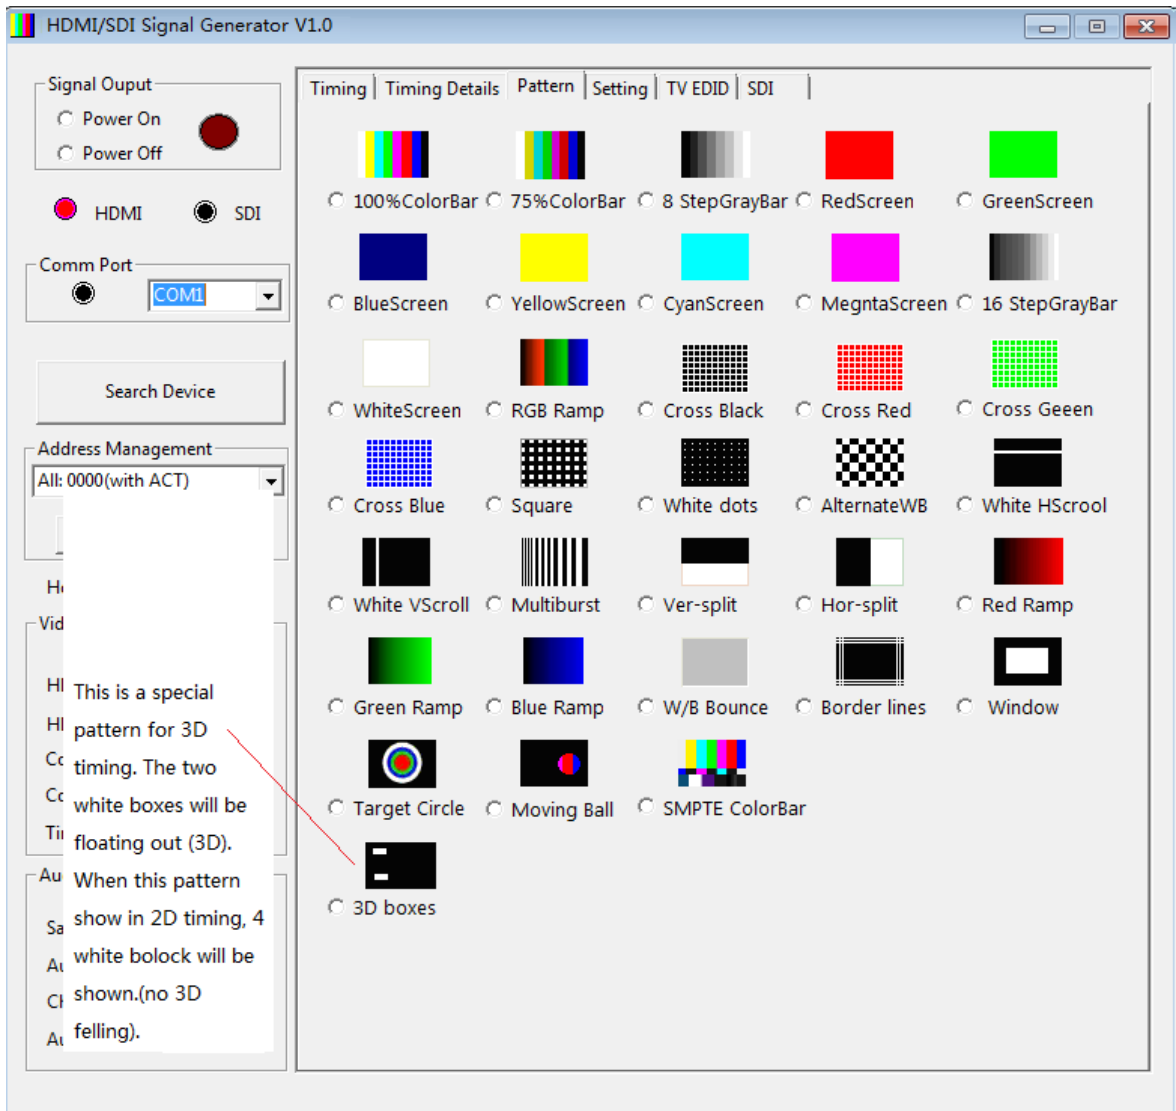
HDMI/SDI Signal Generator V1.0

Signal Ouput
Power On
Power Off

HDMI
SDI

Comm Port
COM1

Search Device

Address Management
All: 0000(with ACT)

H
Vid
H
H
C
C
Ti
Au
Sa
A
C
A

This is a special pattern for 3D timing. The two white boxes will be floating out (3D). When this pattern show in 2D timing, 4 white bolock will be shown.(no 3D felling).

Timing | Timing Details | Pattern | Setting | TV EDID | SDI

100%ColorBar
75%ColorBar
8 StepGrayBar
RedScreen
GreenScreen
BlueScreen
YellowScreen
CyanScreen
MegntaScreen
16 StepGrayBar
WhiteScreen
RGB Ramp
Cross Black
Cross Red
Cross Geeen
Cross Blue
Square
White dots
AlternateWB
White HScrool
White VScroll
Multiburst
Ver-split
Hor-split
Red Ramp
Green Ramp
Blue Ramp
W/B Bounce
Border lines
Window
Target Circle
Moving Ball
SMPTE ColorBar
3D boxes